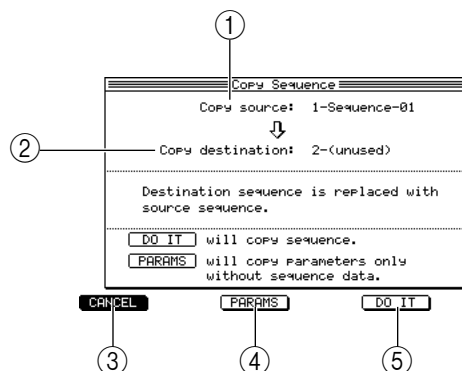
①

Copy Sequence

Copy source: 1-Sequence-01

⇩

② Copy destination: 2-(unused)

Destination sequence is replaced with source sequence.

DO IT will copy sequence.

PARAMS will copy parameters only without sequence data.

CANCEL PARAMS DO IT

③ ④ ⑤